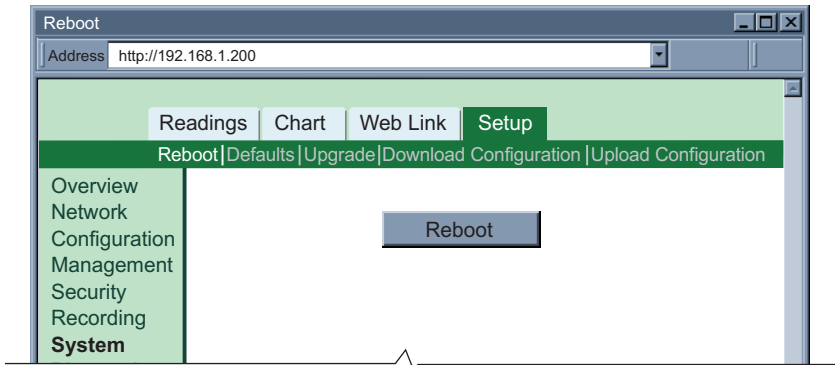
Reboot

Address http://192.168.1.200

Readings | Chart | Web Link | Setup

Reboot | Defaults | Upgrade | Download Configuration | Upload Configuration

Overview
Network
Configuration
Management
Security
Recording
System

Reboot